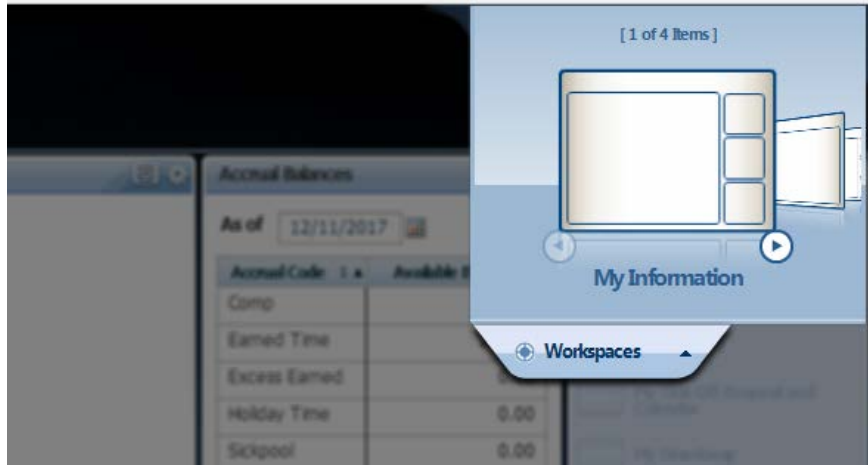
[ 1 of 4 Items ]

My Information

Workspaces

Accrual Balances

As of 12/11/2017

| Accrual Code 1 ▲ | Available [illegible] |
|---|---|
| Comp | |
| Earned Time | |
| Excess Earned | 0 |
| Holiday Time | 0.00 |
| Sickpool | 0.00 |